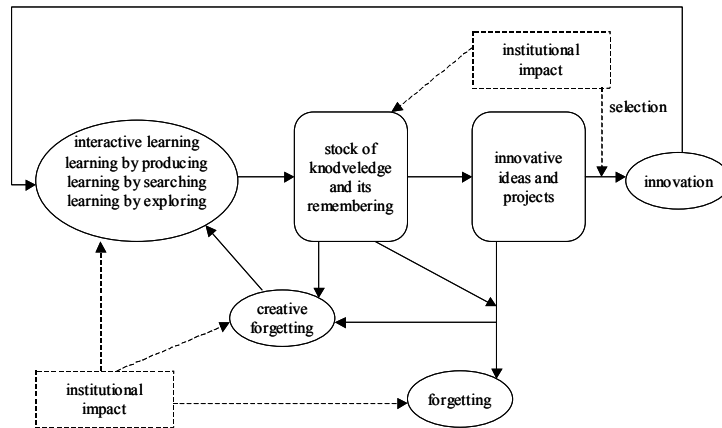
institutional impact

selection

interactive learning
learning by producing
learning by searching
learning by exploring

stock of knodveledge and its remembering

innovative ideas and projects

innovation

creative forgetting

institutional impact

forgetting